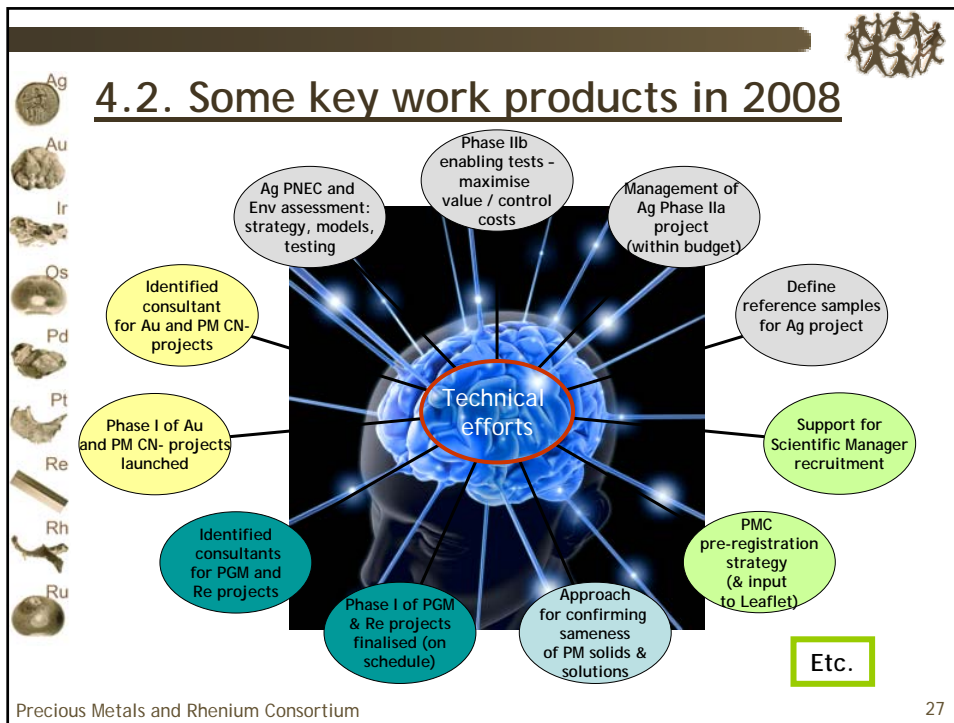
Ag

4.2. Some key work products in 2008

Au

Ir

Os

Pd

Pt

Re

Rh

Ru

Phase IIb enabling tests - maximise value / control costs

Ag PNEC and Env assessment: strategy, models, testing

Management of Ag Phase IIa project (within budget)

Identified consultant for Au and PM CN-projects

Define reference samples for Ag project

Technical efforts

Phase I of Au and PM CN- projects launched

Support for Scientific Manager recruitment

Identified consultants for PGM and Re projects

PMC pre-registration strategy (& input to Leaflet)

Phase I of PGM & Re projects finalised (on schedule)

Approach for confirming sameness of PM solids & solutions

Etc.

Precious Metals and Rhenium Consortium

27